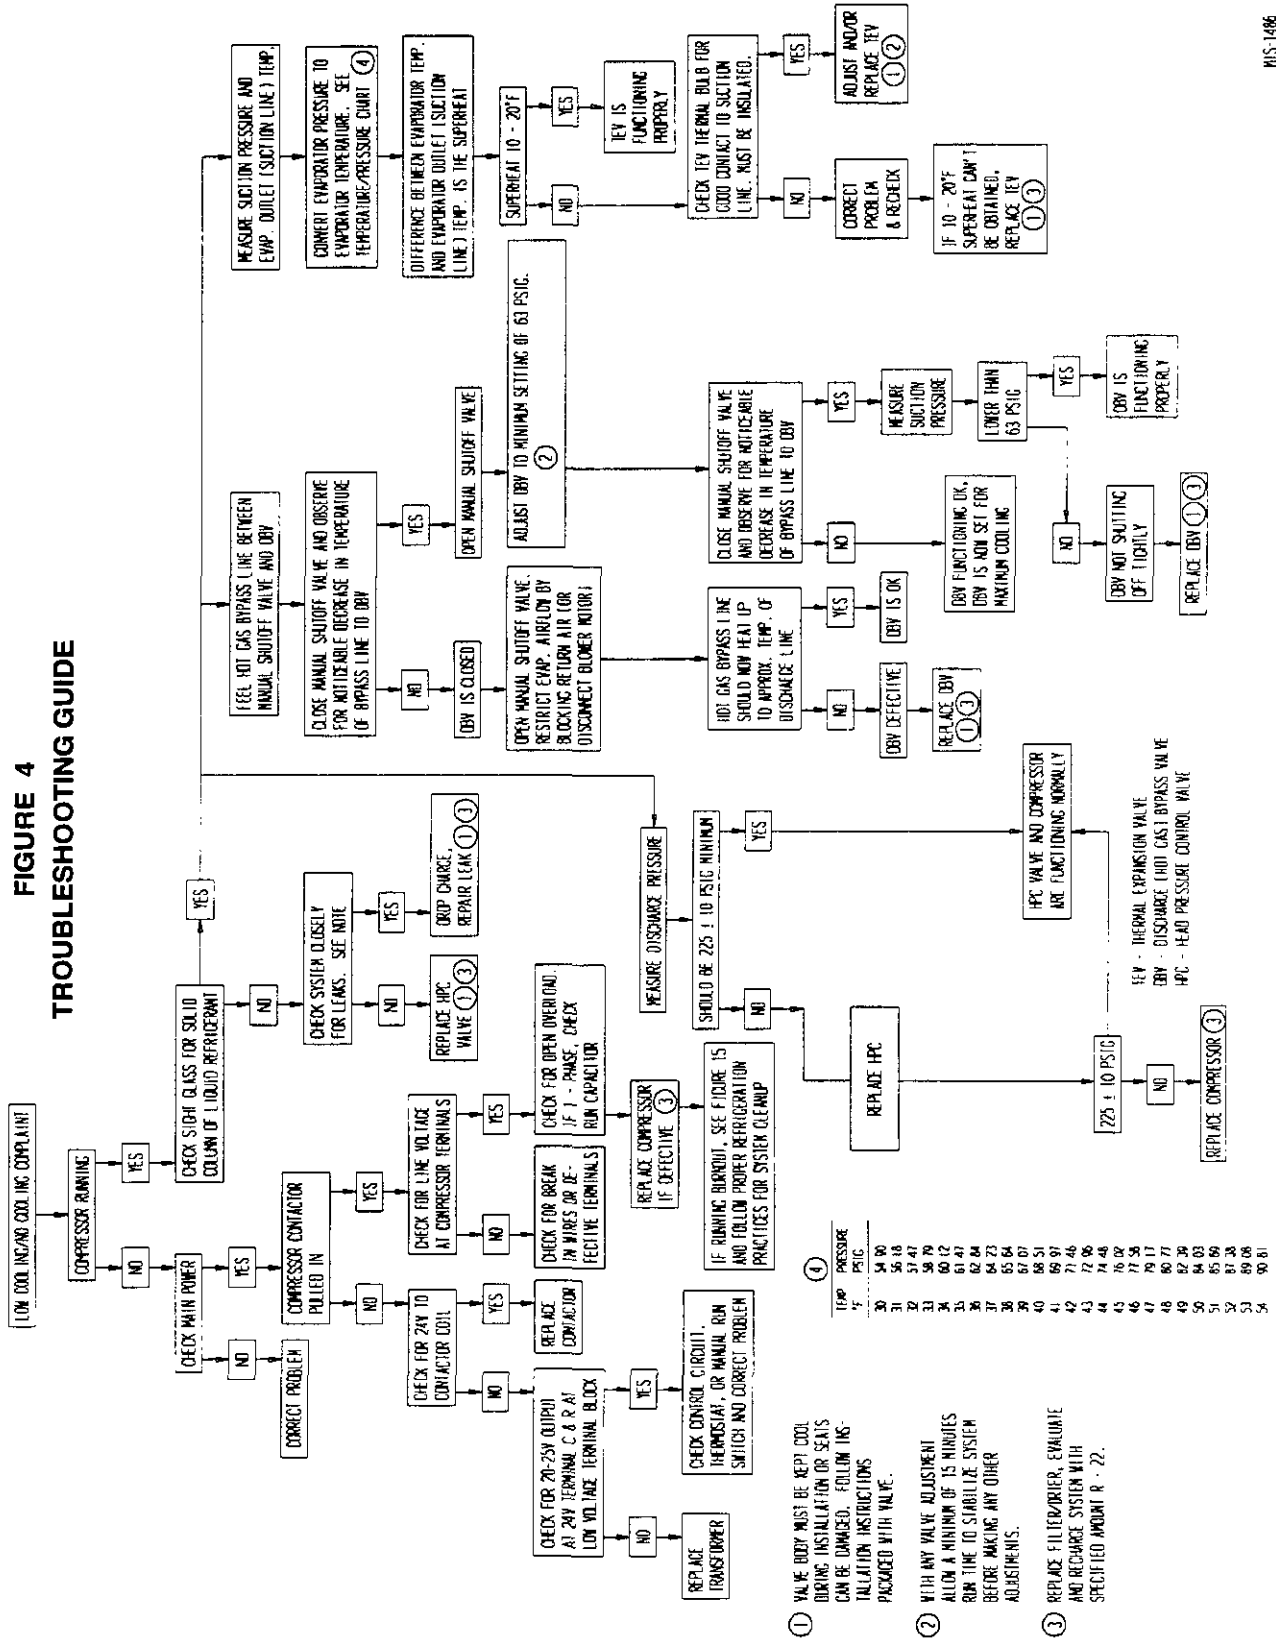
FIGURE 4
TROUBLESHOOTING GUIDE

MIS-1486

LOW COOLING/NO COOLING COMPLAINT

COMPRESSOR RUNNING

NO

YES

CHECK MAIN POWER

NO

CORRECT PROBLEM

YES

COMPRESSOR CONTACTOR PULLED IN

NO

CHECK FOR 24V TO CONTACTOR COIL

NO

CHECK FOR 20-25V OUTPUT AT 24V TERMINAL C & R AT LOW VOLTAGE TERMINAL BLOCK

NO

REPLACE TRANSFORMER

YES

CHECK CONTROL CIRCUIT, THERMOSTAT, OR MANUAL RUN SWITCH AND CORRECT PROBLEM

YES

REPLACE CONTACTOR

YES

CHECK FOR LINE VOLTAGE AT COMPRESSOR TERMINALS

NO

CHECK FOR BREAK IN WIRES OR DEFECTIVE TERMINALS

YES

CHECK FOR OPEN OVERLOAD. IF 1 - PHASE, CHECK RUN CAPACITOR

REPLACE COMPRESSOR IF DEFECTIVE ③

IF RUNNING BURNOUT, SEE FIGURE 15 AND FOLLOW PROPER REFRIGERATION PRACTICES FOR SYSTEM CLEANUP

YES

CHECK SIGHT GLASS FOR SOLID COLUMN OF LIQUID REFRIGERANT

NO

CHECK SYSTEM CLOSELY FOR LEAKS. SEE NOTE

NO

REPLACE HPC VALVE ① ③

YES

DROP CHARGE. REPAIR LEAK ① ③

YES

MEASURE DISCHARGE PRESSURE

SHOULD BE 225 ± 10 PSIG MINIMUM

NO

REPLACE HPC

225 ± 10 PSIG

NO

REPLACE COMPRESSOR ③

YES

HPC VALVE AND COMPRESSOR ARE FUNCTIONING NORMALLY

TEV - THERMAL EXPANSION VALVE
DBV - DISCHARGE (HOT GAS) BYPASS VALVE
HPC - HEAD PRESSURE CONTROL VALVE

FEEL HOT GAS BYPASS LINE BETWEEN MANUAL SHUTOFF VALVE AND DBV

CLOSE MANUAL SHUTOFF VALVE AND OBSERVE FOR NOTICEABLE DECREASE IN TEMPERATURE OF BYPASS LINE TO DBV

NO

DBV IS CLOSED

OPEN MANUAL SHUTOFF VALVE. RESTRICT EVAP. AIRFLOW BY BLOCKING RETURN AIR OR DISCONNECT BLOWER MOTOR.

HOT GAS BYPASS LINE SHOULD NOW HEAT UP TO APPROX. TEMP. OF DISCHARGE LINE

NO

DBV DEFECTIVE

REPLACE DBV ① ③

YES

DBV IS OK

YES

OPEN MANUAL SHUTOFF VALVE

ADJUST DBV TO MINIMUM SETTING OF 63 PSIG. ②

CLOSE MANUAL SHUTOFF VALVE AND OBSERVE FOR NOTICEABLE DECREASE IN TEMPERATURE OF BYPASS LINE TO DBV

NO

DBV FUNCTIONING OK. DBV IS NOW SET FOR MAXIMUM COOLING

YES

MEASURE SUCTION PRESSURE

LOWER THAN 63 PSIG

YES

DBV IS FUNCTIONING PROPERLY

NO

DBV NOT SHUTTING OFF TIGHTLY

REPLACE DBV ① ③

MEASURE SUCTION PRESSURE AND EVAP. OUTLET (SUCTION LINE) TEMP.

CONVERT EVAPORATOR PRESSURE TO EVAPORATOR TEMPERATURE. SEE TEMPERATURE/PRESSURE CHART ④

DIFFERENCE BETWEEN EVAPORATOR TEMP. AND EVAPORATOR OUTLET (SUCTION LINE) TEMP. IS THE SUPERHEAT

SUPERHEAT 10 - 20°F

YES

TEV IS FUNCTIONING PROPERLY

NO

CHECK TEV THERMAL BULB FOR GOOD CONTACT TO SUCTION LINE. MUST BE INSULATED.

YES

ADJUST AND/OR REPLACE TEV ① ②

NO

CORRECT PROBLEM & RECHECK

IF 10 - 20°F SUPERHEAT CAN'T BE OBTAINED, REPLACE TEV ① ③

④

| TEMP °F | PRESSURE PSIG |
|---|---|
| 30 | 54.90 |
| 31 | 56.18 |
| 32 | 57.47 |
| 33 | 58.79 |
| 34 | 60.12 |
| 35 | 61.47 |
| 36 | 62.84 |
| 37 | 64.23 |
| 38 | 65.64 |
| 39 | 67.07 |
| 40 | 68.51 |
| 41 | 69.97 |
| 42 | 71.46 |
| 43 | 72.96 |
| 44 | 74.48 |
| 45 | 76.02 |
| 46 | 77.58 |
| 47 | 79.17 |
| 48 | 80.77 |
| 49 | 82.39 |
| 50 | 84.03 |
| 51 | 85.69 |
| 52 | 87.38 |
| 53 | 89.08 |
| 54 | 90.81 |

① VALVE BODY MUST BE KEPT COOL DURING INSTALLATION OR SEATS CAN BE DAMAGED. FOLLOW INSTALLATION INSTRUCTIONS PACKAGED WITH VALVE.

② WITH ANY VALVE ADJUSTMENT ALLOW A MINIMUM OF 15 MINUTES RUN TIME TO STABILIZE SYSTEM BEFORE MAKING ANY OTHER ADJUSTMENTS.

③ REPLACE FILTER/DRIER, EVALUATE AND RECHARGE SYSTEM WITH SPECIFIED AMOUNT R - 22.